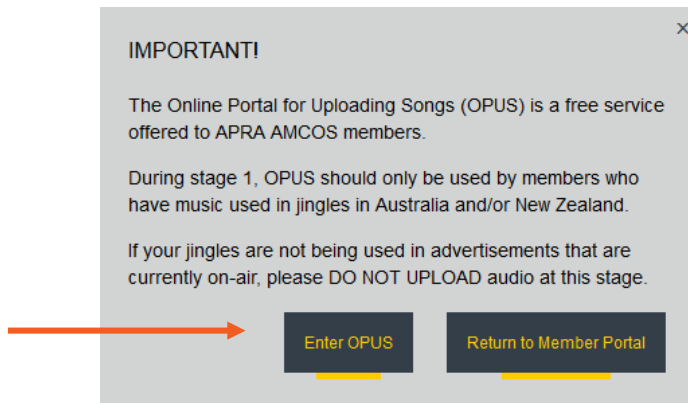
×

IMPORTANT!

The Online Portal for Uploading Songs (OPUS) is a free service offered to APRA AMCOS members.

During stage 1, OPUS should only be used by members who have music used in jingles in Australia and/or New Zealand.

If your jingles are not being used in advertisements that are currently on-air, please DO NOT UPLOAD audio at this stage.

Enter OPUS

Return to Member Portal